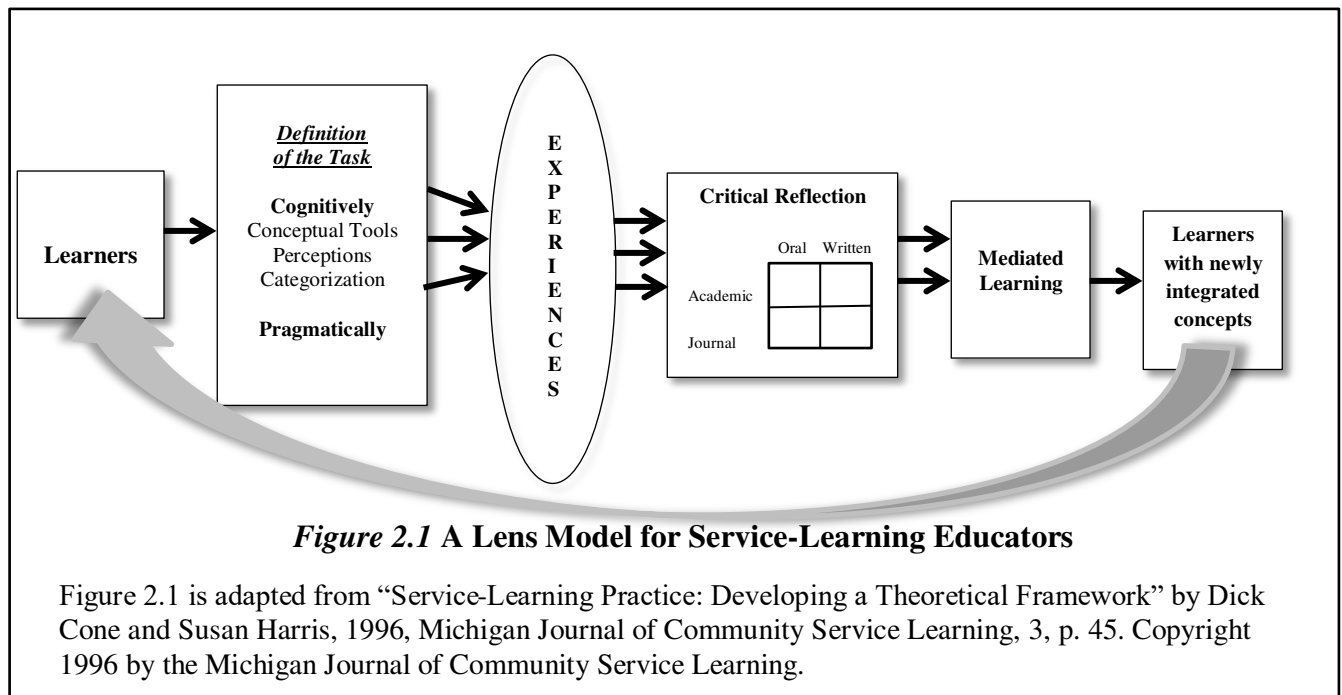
Learners

Definition of the Task

Cognitively
Conceptual Tools
Perceptions
Categorization

Pragmatically

E
X
P
E
R
I
E
N
C
E
S

Critical Reflection

Oral Written
Academic
Journal

Mediated Learning

Learners with newly integrated concepts

*Figure 2.1* **A Lens Model for Service-Learning Educators**

Figure 2.1 is adapted from "Service-Learning Practice: Developing a Theoretical Framework" by Dick Cone and Susan Harris, 1996, Michigan Journal of Community Service Learning, 3, p. 45. Copyright 1996 by the Michigan Journal of Community Service Learning.